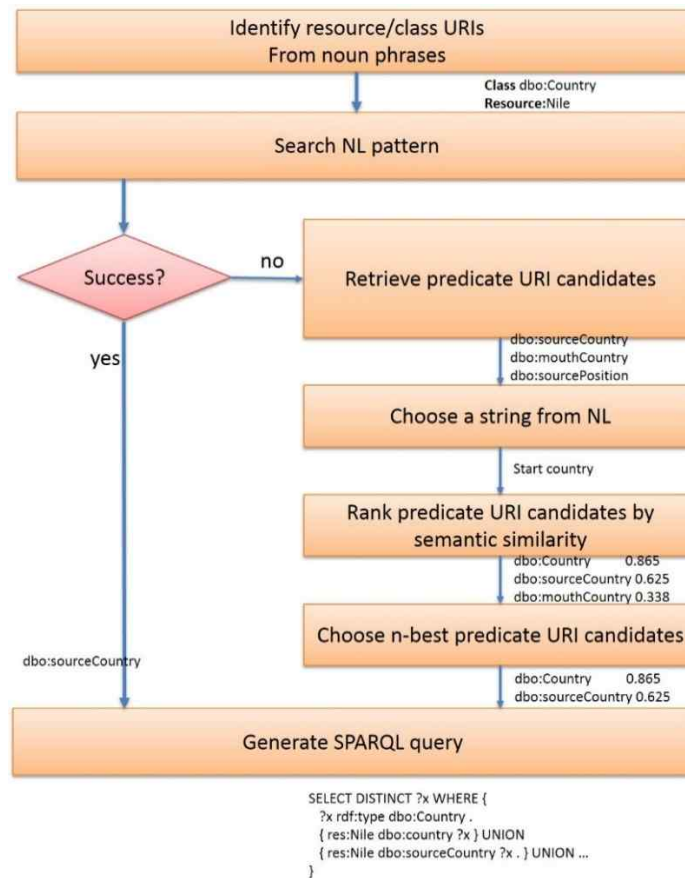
Identify resource/class URIs
From noun phrases

Class dbo:Country
Resource:Nile

Search NL pattern

Success?

no

Retrieve predicate URI candidates

yes

dbo:sourceCountry
dbo:mouthCountry
dbo:sourcePosition

Choose a string from NL

Start country

Rank predicate URI candidates by semantic similarity

dbo:Country 0.865
dbo:sourceCountry 0.625
dbo:mouthCountry 0.338

Choose n-best predicate URI candidates

dbo:sourceCountry

dbo:Country 0.865
dbo:sourceCountry 0.625

Generate SPARQL query

SELECT DISTINCT ?x WHERE {
?x rdf:type dbo:Country .
{ res:Nile dbo:country ?x } UNION
{ res:Nile dbo:sourceCountry ?x . } UNION ...
}